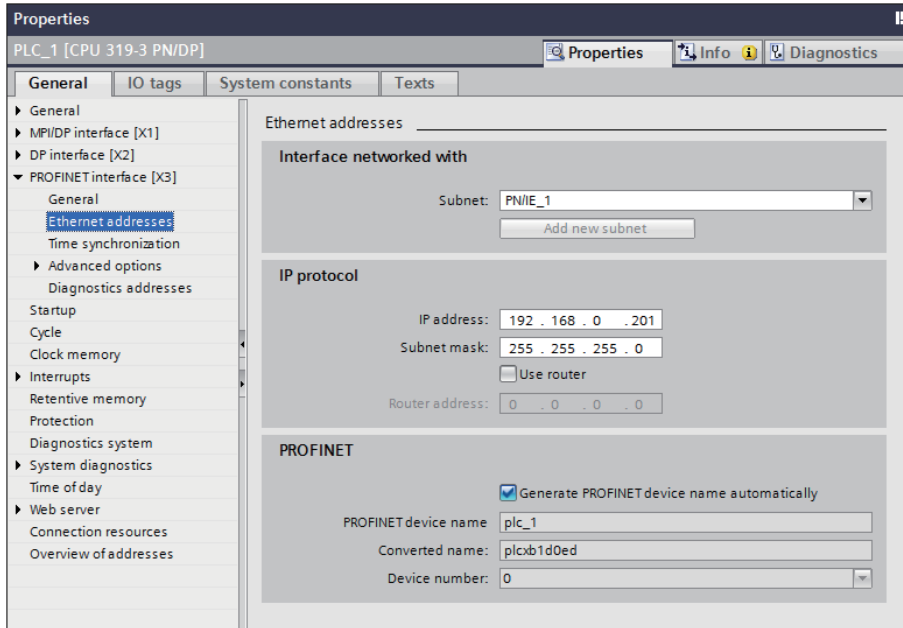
Properties

PLC_1 [CPU 319-3 PN/DP]

Properties | Info | Diagnostics

General | IO tags | System constants | Texts

General
MPI/DP interface [X1]
DP interface [X2]
PROFINET interface [X3]
General
Ethernet addresses
Time synchronization
Advanced options
Diagnostics addresses
Startup
Cycle
Clock memory
Interrupts
Retentive memory
Protection
Diagnostics system
System diagnostics
Time of day
Web server
Connection resources
Overview of addresses

Ethernet addresses

Interface networked with

Subnet: PN/IE_1

Add new subnet

IP protocol

IP address: 192 . 168 . 0 . 201

Subnet mask: 255 . 255 . 255 . 0

Use router

Router address: 0 . 0 . 0 . 0

PROFINET

Generate PROFINET device name automatically

PROFINET device name plc_1

Converted name: plcxb1d0ed

Device number: 0